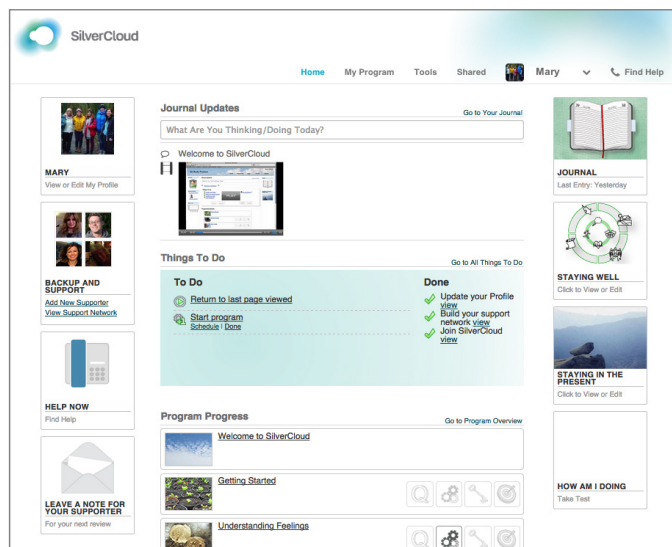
SilverCloud

Home My Program Tools Shared Mary Find Help

MARY
View or Edit My Profile

BACKUP AND SUPPORT
Add New Supporter
View Support Network

HELP NOW
Find Help

LEAVE A NOTE FOR YOUR SUPPORTER
For your next review

Journal Updates
Go to Your Journal
What Are You Thinking/Doing Today?
Welcome to SilverCloud

Things To Do
Go to All Things To Do
To Do
Return to last page viewed
Start program
Schedule | Done
Done
Update your Profile view
Build your support network view
Join SilverCloud view

Program Progress
Go to Program Overview
Welcome to SilverCloud
Getting Started
Understanding Feelings

JOURNAL
Last Entry: Yesterday

STAYING WELL
Click to View or Edit

STAYING IN THE PRESENT
Click to View or Edit

HOW AM I DOING
Take Test